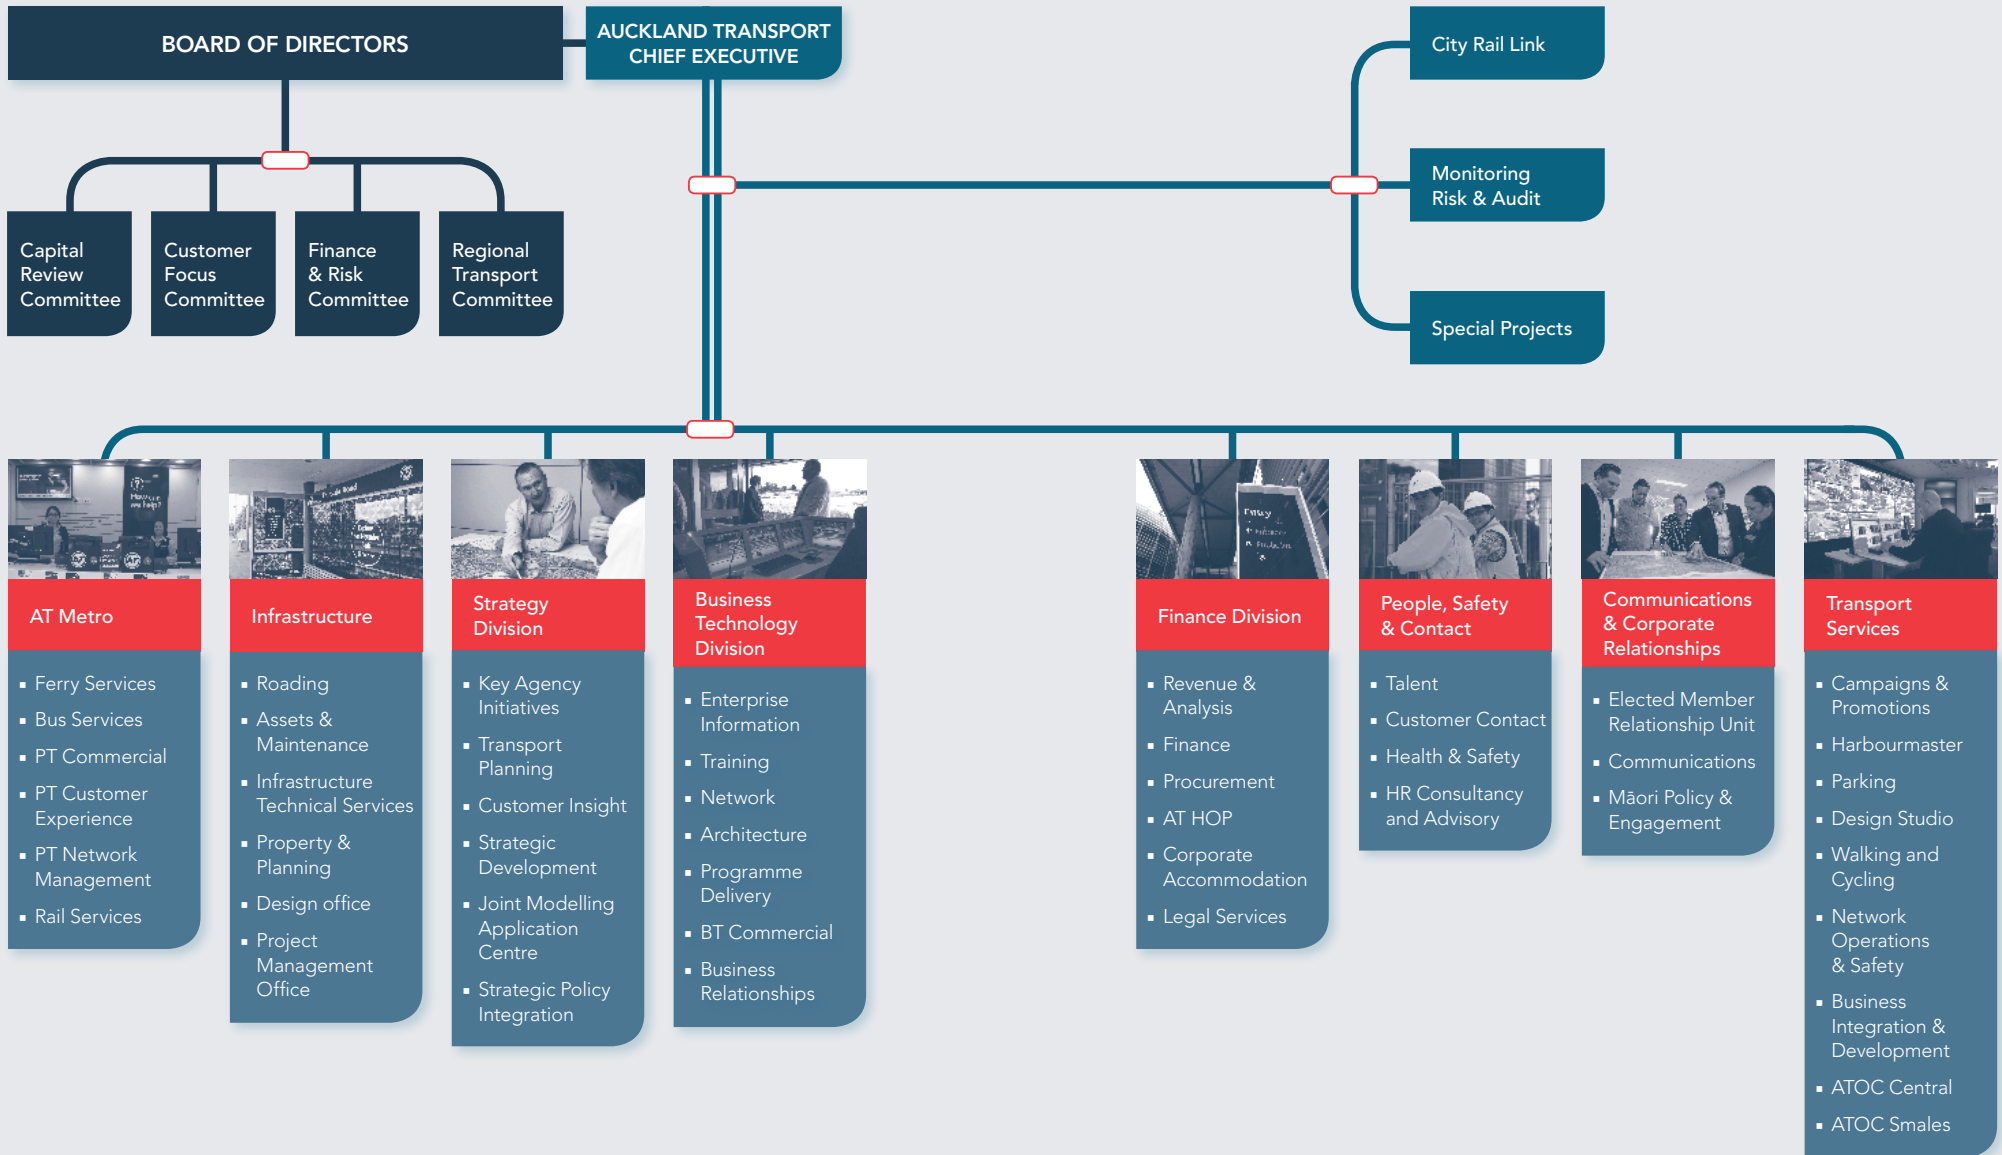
BOARD OF DIRECTORS

AUCKLAND TRANSPORT CHIEF EXECUTIVE

City Rail Link

Monitoring Risk & Audit

Special Projects

Capital Review Committee

Customer Focus Committee

Finance & Risk Committee

Regional Transport Committee

AT Metro
- Ferry Services
- Bus Services
- PT Commercial
- PT Customer Experience
- PT Network Management
- Rail Services

Infrastructure
- Roading
- Assets & Maintenance
- Infrastructure Technical Services
- Property & Planning
- Design office
- Project Management Office

Strategy Division
- Key Agency Initiatives
- Transport Planning
- Customer Insight
- Strategic Development
- Joint Modelling Application Centre
- Strategic Policy Integration

Business Technology Division
- Enterprise Information
- Training
- Network
- Architecture
- Programme Delivery
- BT Commercial
- Business Relationships

Finance Division
- Revenue & Analysis
- Finance
- Procurement
- AT HOP
- Corporate Accommodation
- Legal Services

People, Safety & Contact
- Talent
- Customer Contact
- Health & Safety
- HR Consultancy and Advisory

Communications & Corporate Relationships
- Elected Member Relationship Unit
- Communications
- Māori Policy & Engagement

Transport Services
- Campaigns & Promotions
- Harbourmaster
- Parking
- Design Studio
- Walking and Cycling
- Network Operations & Safety
- Business Integration & Development
- ATOC Central
- ATOC Smales